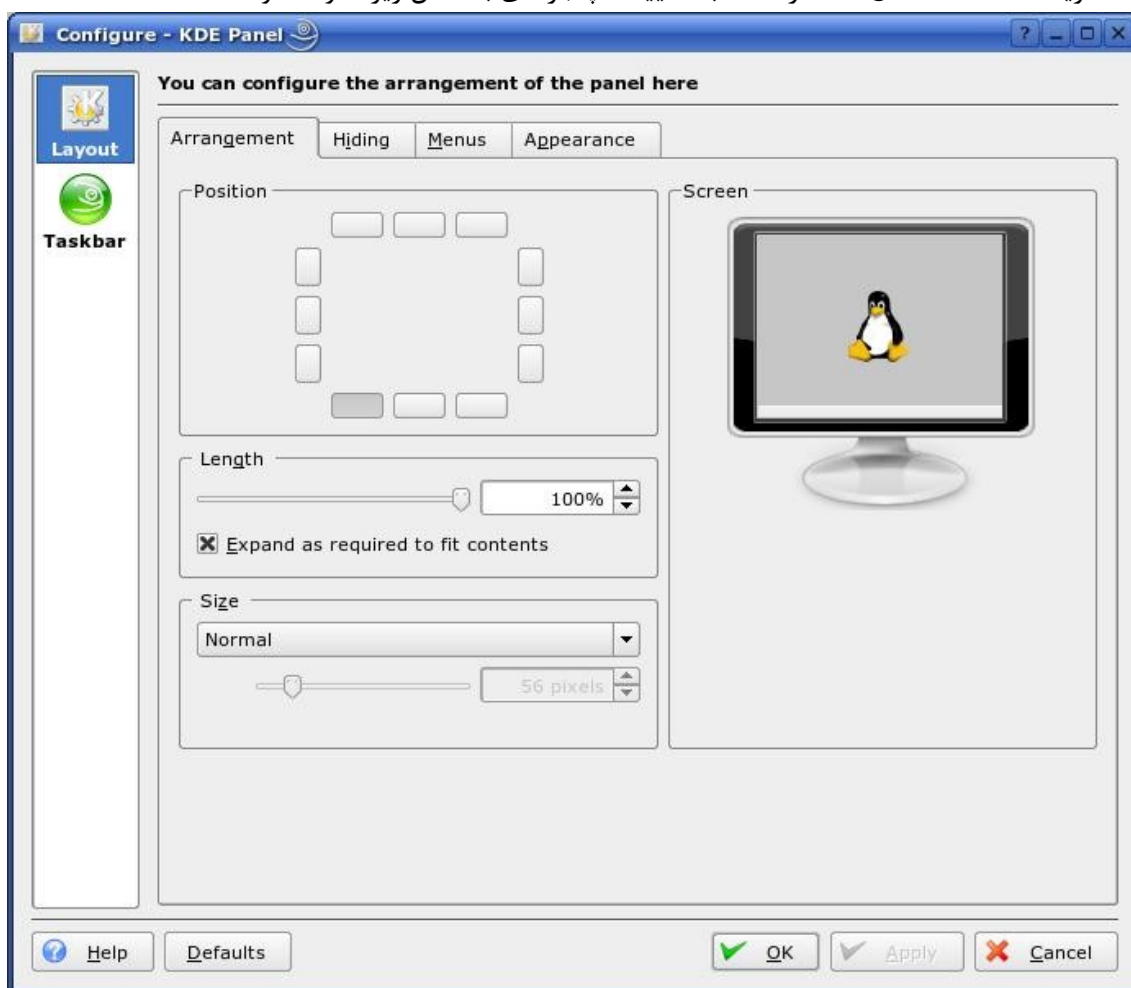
Configure - KDE Panel

?

Layout

Taskbar

You can configure the arrangement of the panel here

Arrangement | Hiding | Menus | Appearance

Position

Screen

Length

100%

Expand as required to fit contents

Size

Normal

56 pixels

Help

Defaults

OK

Apply

Cancel